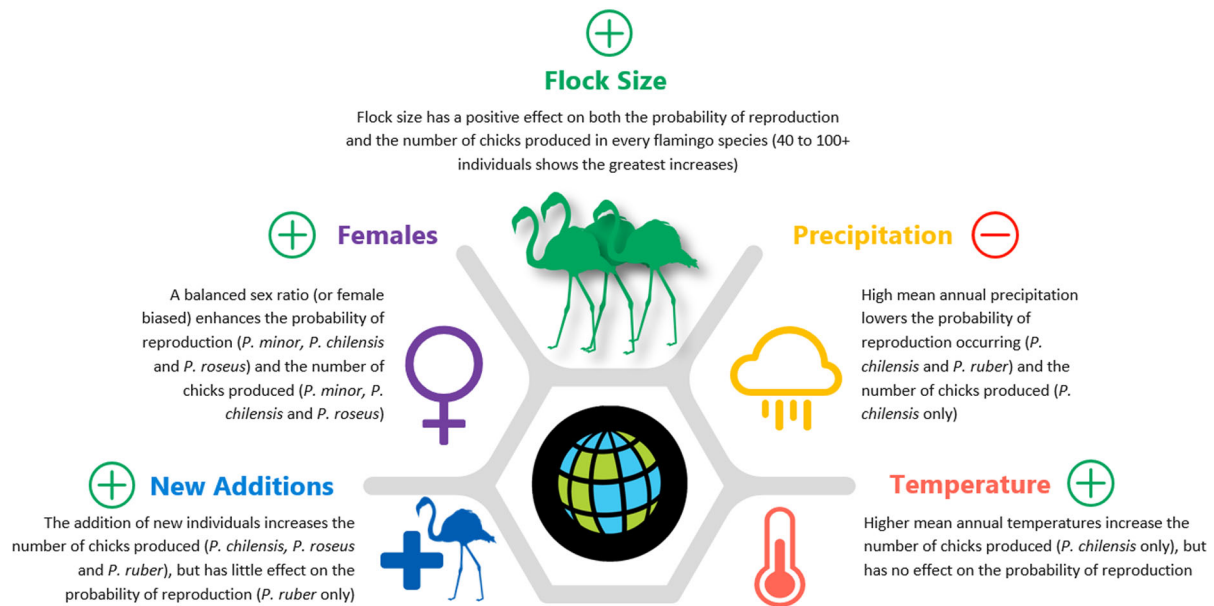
Flock Size

Flock size has a positive effect on both the probability of reproduction and the number of chicks produced in every flamingo species (40 to 100+ individuals shows the greatest increases)

Females

A balanced sex ratio (or female biased) enhances the probability of reproduction (*P. minor, P. chilensis* and *P. roseus*) and the number of chicks produced (*P. minor, P. chilensis* and *P. roseus*)

Precipitation

High mean annual precipitation lowers the probability of reproduction occurring (*P. chilensis* and *P. ruber*) and the number of chicks produced (*P. chilensis* only)

New Additions

The addition of new individuals increases the number of chicks produced (*P. chilensis, P. roseus* and *P. ruber*), but has little effect on the probability of reproduction (*P. ruber* only)

Temperature

Higher mean annual temperatures increase the number of chicks produced (*P. chilensis* only), but has no effect on the probability of reproduction